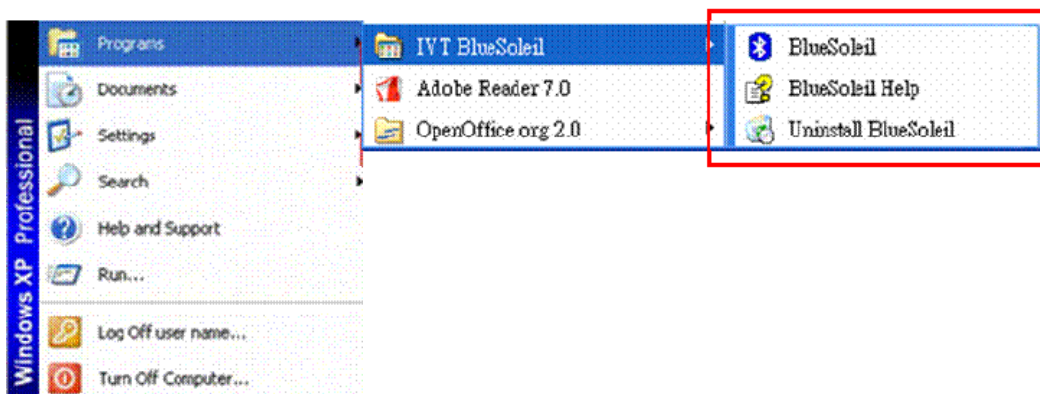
Windows XP Professional

Programs
Documents
Settings
Search
Help and Support
Run...
Log Off user name...
Turn Off Computer...

IVT BlueSoleil
Adobe Reader 7.0
OpenOffice.org 2.0

BlueSoleil
BlueSoleil Help
Uninstall BlueSoleil